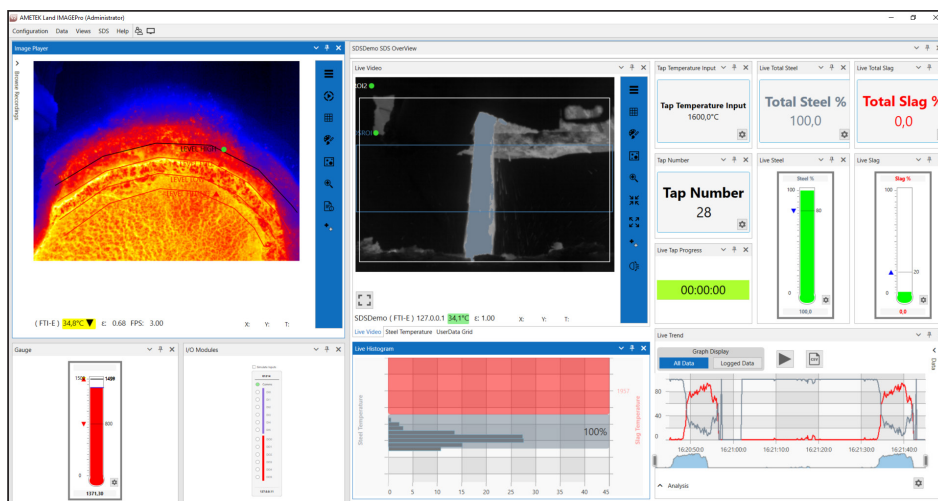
AMETEK Land IMAGEPro (Administrator)

Configuration Data Views SDS Help

Image Player

Browse Recordings

LEVEL 1

LEVEL 2

LEVEL 3

( FTI-E ) 34,8°C ε: 0.68 FPS: 3.00

X: Y: T:

SDSDemo SDS OverView

Live Video

ROI2

ROI1

SDSDemo ( FTI-E ) 127.0.0.1 34,1°C ε: 1.00

X: Y: T:

Live Video Steel Temperature UserData Grid

Tap Temperature Input

Tap Temperature Input

1600,0°C

Live Total Steel

Total Steel %

100,0

Live Total Slag

Total Slag %

0,0

Tap Number

Tap Number

28

Live Steel

Steel %

100

80

0

100,0

Live Slag

Slag %

100

20

0

0,0

Live Tap Progress

00:00:00

Gauge

1500

1459

800

0

1371,38

I/O Modules

Live Histogram

Steel Temperature

Slag Temperature

1957

100%

0 5 10 15 20 25 30 35 40 45

Live Trend

Graph Display

All Data

Logged Data

80

40

0

16:20:50.0 16:21:00.0 16:21:10.0 16:21:20.0 16:21:30.0 16:21:40.0

Analysis

Data